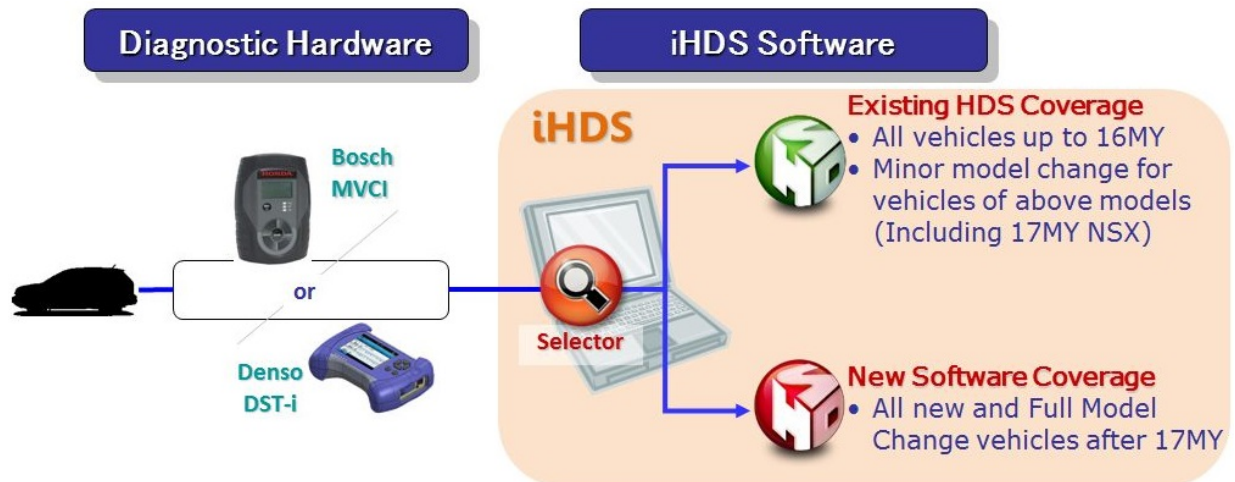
Diagnostic Hardware

iHDS Software

Bosch
MVCI

or

Denso
DST-i

iHDS

Selector

Existing HDS Coverage
• All vehicles up to 16MY
• Minor model change for vehicles of above models (Including 17MY NSX)

New Software Coverage
• All new and Full Model Change vehicles after 17MY